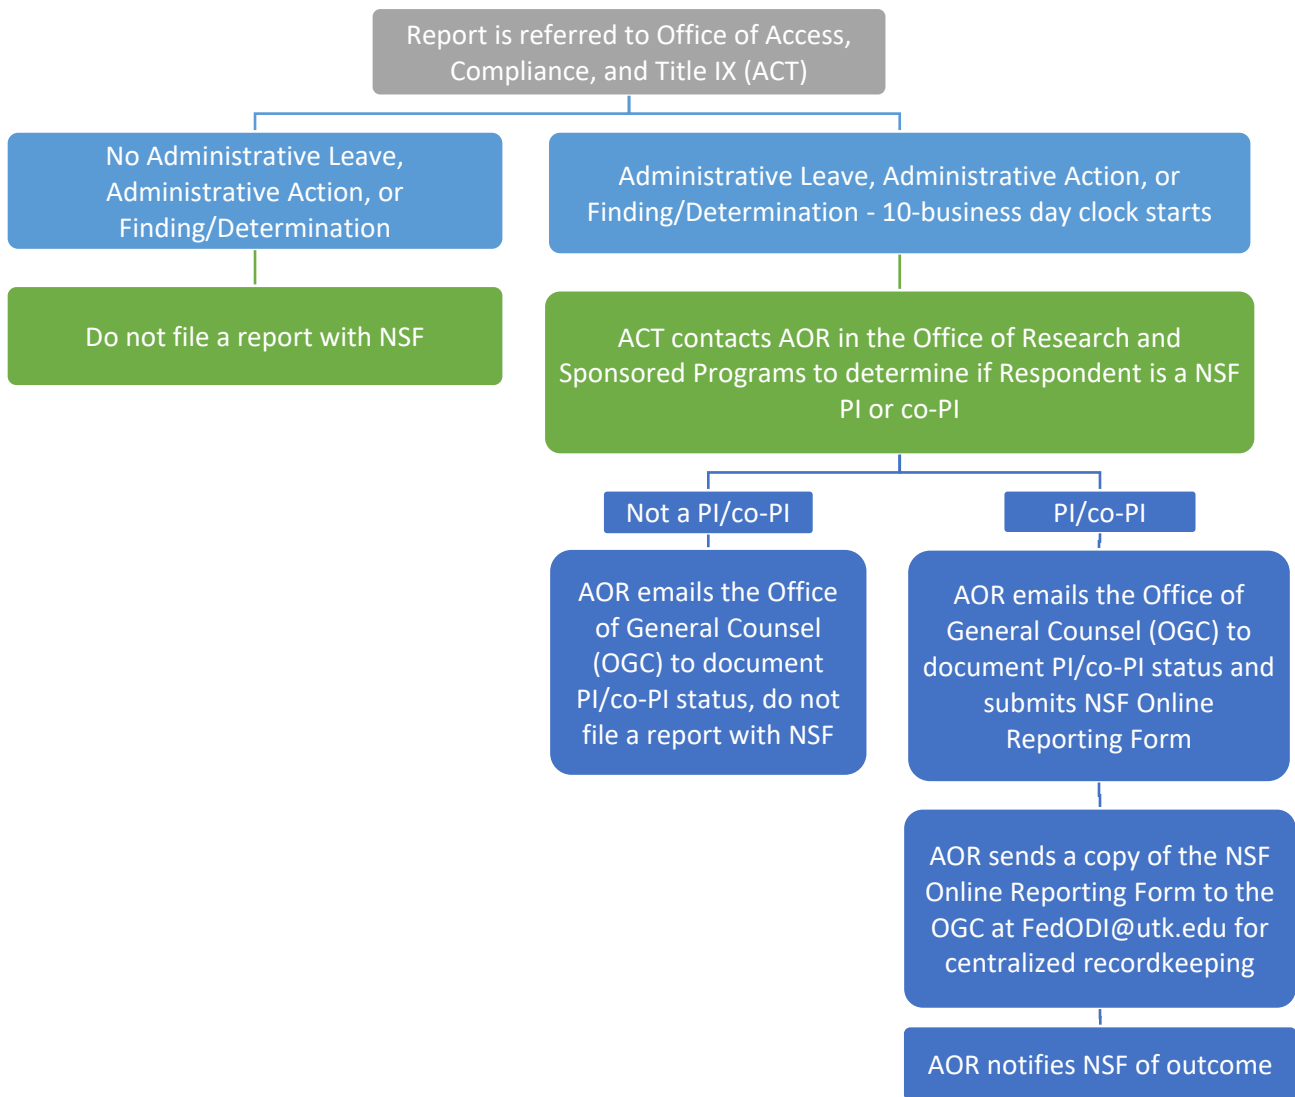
Report is referred to Office of Access, Compliance, and Title IX (ACT)

No Administrative Leave, Administrative Action, or Finding/Determination

Do not file a report with NSF

Administrative Leave, Administrative Action, or Finding/Determination - 10-business day clock starts

ACT contacts AOR in the Office of Research and Sponsored Programs to determine if Respondent is a NSF PI or co-PI

Not a PI/co-PI

AOR emails the Office of General Counsel (OGC) to document PI/co-PI status, do not file a report with NSF

PI/co-PI

AOR emails the Office of General Counsel (OGC) to document PI/co-PI status and submits NSF Online Reporting Form

AOR sends a copy of the NSF Online Reporting Form to the OGC at FedODI@utk.edu for centralized recordkeeping

AOR notifies NSF of outcome